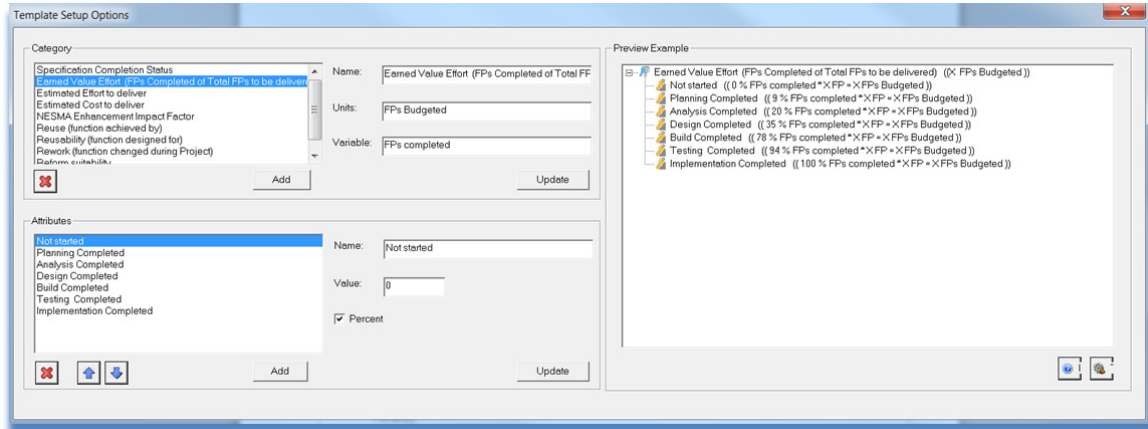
Template Setup Options

Category

Specification Completion Status
Earned Value Effort (FPs Completed of Total FPs to be delivere
Estimated Effort to deliver
Estimated Cost to deliver
NESMA Enhancement Impact Factor
Reuse (function achieved by)
Reusability (function designed for)
Rework (function changed during Project)
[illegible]

Add

Name: Earned Value Effort (FPs Completed of Total FF

Units: FPs Budgeted

Variable: FPs completed

Update

Attributes

Not started
Planning Completed
Analysis Completed
Design Completed
Build Completed
Testing Completed
Implementation Completed

Add

Name: Not started

Value: 0

Percent

Update

Preview Example

Earned Value Effort (FPs Completed of Total FPs to be delivered) ((X FPs Budgeted))
Not started ((0 % FPs completed * X FP = X FPs Budgeted))
Planning Completed ((9 % FPs completed * X FP = X FPs Budgeted))
Analysis Completed ((20 % FPs completed * X FP = X FPs Budgeted))
Design Completed ((35 % FPs completed * X FP = X FPs Budgeted))
Build Completed ((78 % FPs completed * X FP = X FPs Budgeted))
Testing Completed ((94 % FPs completed * X FP = X FPs Budgeted))
Implementation Completed ((100 % FPs completed * X FP = X FPs Budgeted))